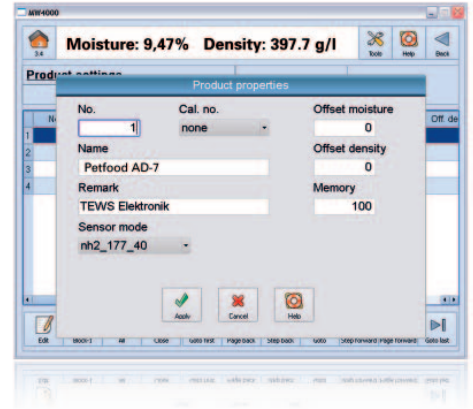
MW4000

3-4

Moisture: 9,47% Density: 397.7 g/l

Tools Help Back

Product settings

No. Off. de

1
2
3
4

Product properties

No.
1

Cal. no.
none

Offset moisture
0

Name
Petfood AD-7

Offset density
0

Remark
TEWS Elektronik

Memory
100

Sensor mode
nh2_177_40

Apply Cancel Help

Edit Block-1 All Close Goto first Page back Step back Goto Step forward Page forward Goto last